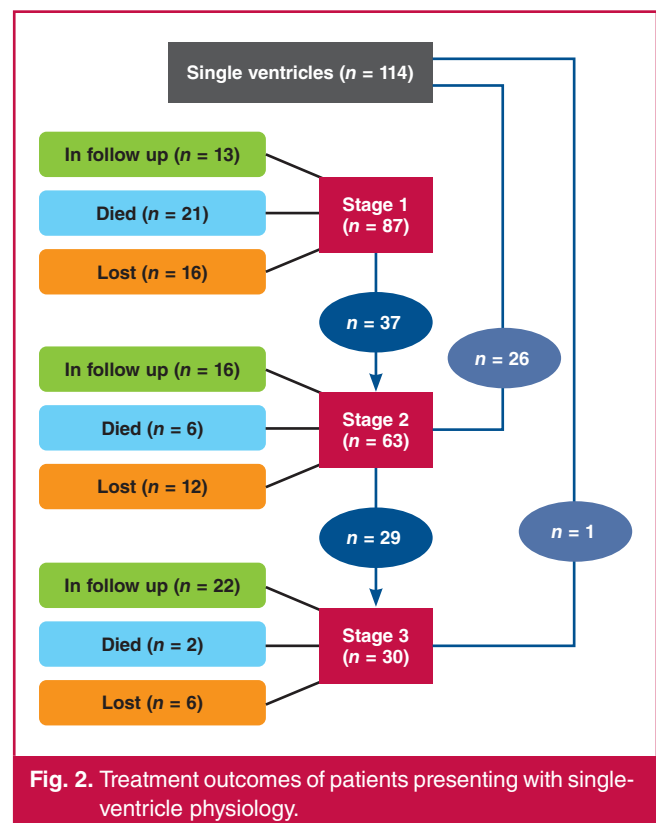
Single ventricles ($n$ = 114)

In follow up ($n$ = 13)

Died ($n$ = 21)

Lost ($n$ = 16)

Stage 1 ($n$ = 87)

$n$ = 37

$n$ = 26

In follow up ($n$ = 16)

Died ($n$ = 6)

Lost ($n$ = 12)

Stage 2 ($n$ = 63)

$n$ = 29

$n$ = 1

In follow up ($n$ = 22)

Died ($n$ = 2)

Lost ($n$ = 6)

Stage 3 ($n$ = 30)

Fig. 2. Treatment outcomes of patients presenting with single-ventricle physiology.